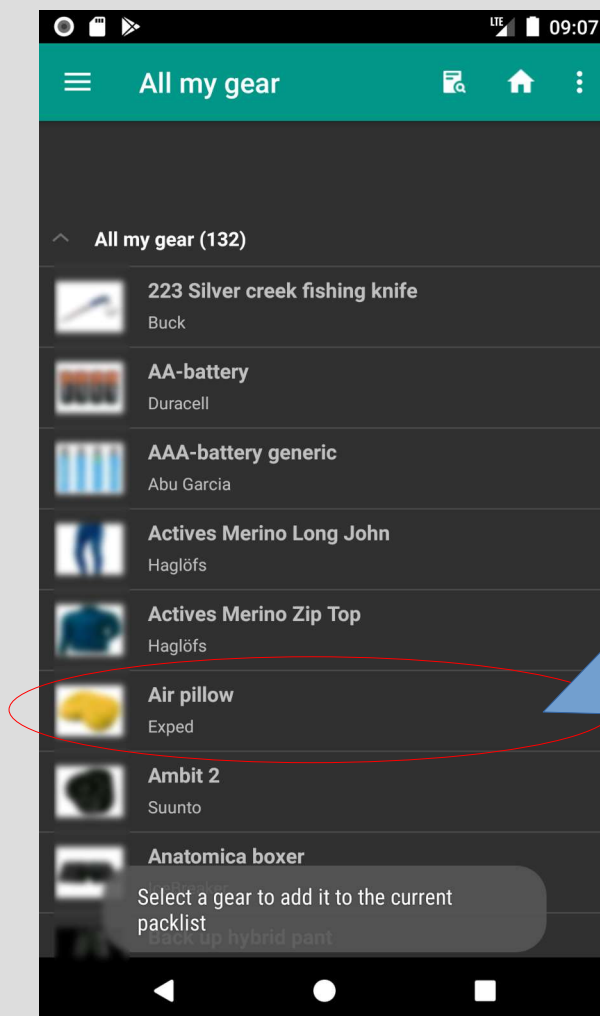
LTE 09:07

All my gear

All my gear (132)

223 Silver creek fishing knife
Buck

AA-battery
Duracell

AAA-battery generic
Abu Garcia

Actives Merino Long John
Haglöfs

Actives Merino Zip Top
Haglöfs

Air pillow
Exped

Ambit 2
Suunto

Anatomica boxer
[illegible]

Back up hybrid pant

Select a gear to add it to the current packlist